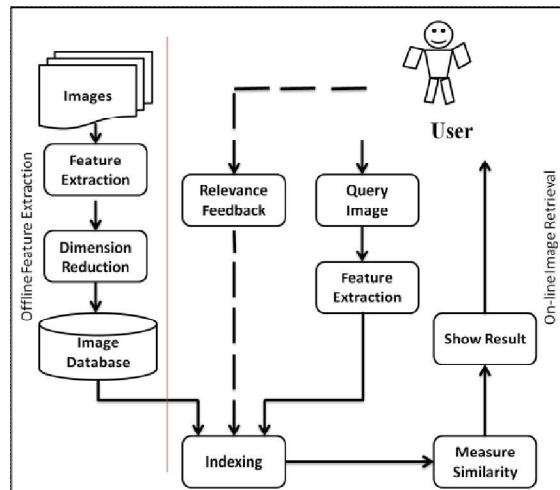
Images

Feature Extraction

Dimension Reduction

Image Database

Offline Feature Extraction

User

Relevance Feedback

Query Image

Feature Extraction

Show Result

On-line Image Retrieval

Indexing

Measure Similarity